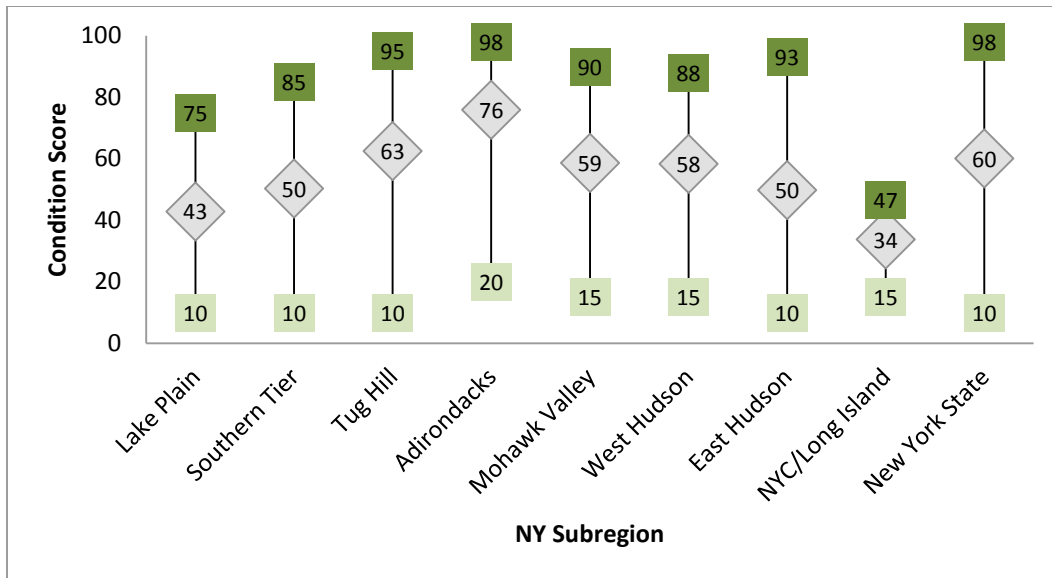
| NY Subregion | Max | Score | Min |
|---|---|---|---|
| Lake Plain | 75 | 43 | 10 |
| Southern Tier | 85 | 50 | 10 |
| Tug Hill | 95 | 63 | 10 |
| Adirondacks | 98 | 76 | 20 |
| Mohawk Valley | 90 | 59 | 15 |
| West Hudson | 88 | 58 | 15 |
| East Hudson | 93 | 50 | 10 |
| NYC/Long Island | 47 | 34 | 15 |
| New York State | 98 | 60 | 10 |

Condition Score

100
80
60
40
20
0

NY Subregion